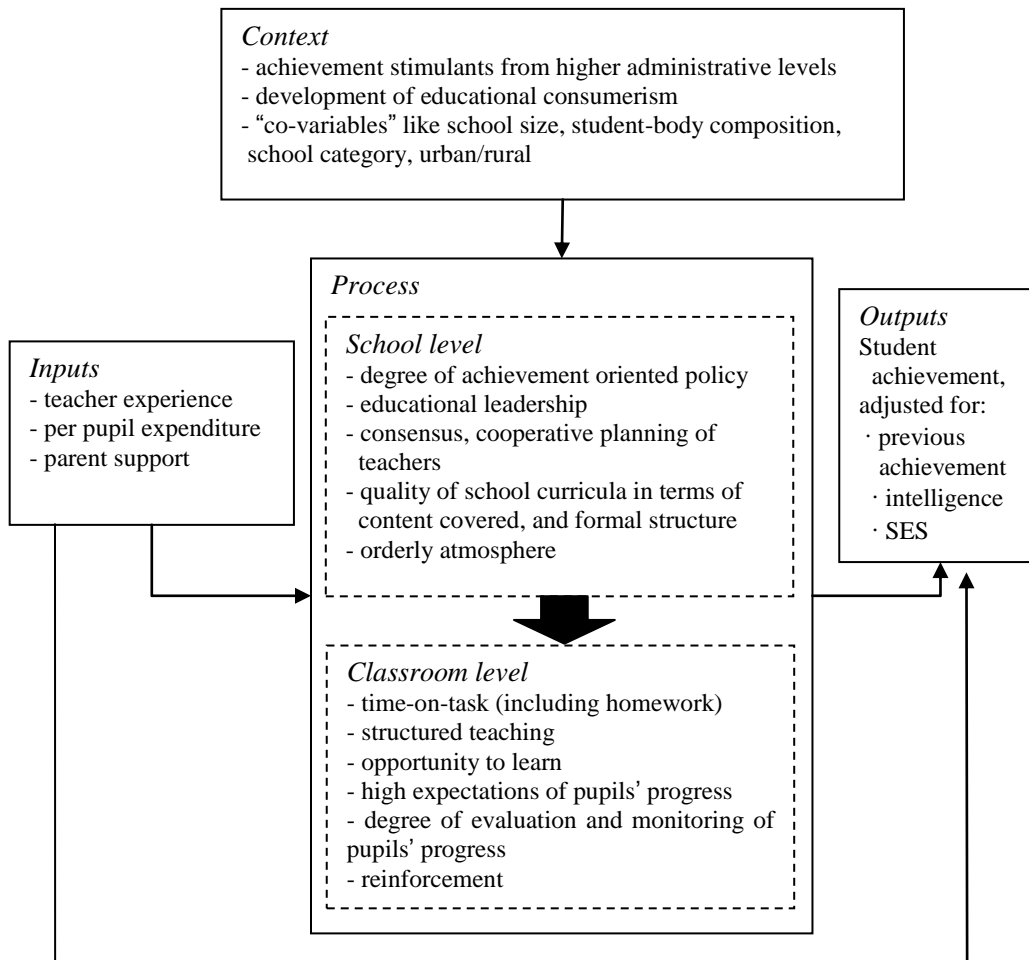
*Context*
- achievement stimulants from higher administrative levels
- development of educational consumerism
- "co-variables" like school size, student-body composition, school category, urban/rural

*Inputs*
- teacher experience
- per pupil expenditure
- parent support

*Process*

*School level*
- degree of achievement oriented policy
- educational leadership
- consensus, cooperative planning of teachers
- quality of school curricula in terms of content covered, and formal structure
- orderly atmosphere

*Classroom level*
- time-on-task (including homework)
- structured teaching
- opportunity to learn
- high expectations of pupils' progress
- degree of evaluation and monitoring of pupils' progress
- reinforcement

*Outputs*
Student achievement, adjusted for:
· previous achievement
· intelligence
· SES